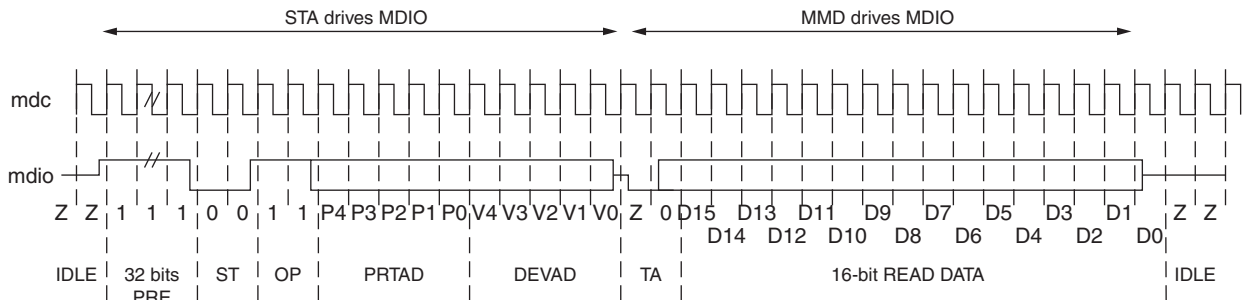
STA drives MDIO

MMD drives MDIO

mdc

mdio

Z Z 1 1 1 0 0 1 1 P4 P3 P2 P1 P0 V4 V3 V2 V1 V0 Z 0 D15 D13 D11 D9 D7 D5 D3 D1 Z Z

D14 D12 D10 D8 D6 D4 D2 D0

IDLE 32 bits PRE ST OP PRTAD DEVAD TA 16-bit READ DATA IDLE